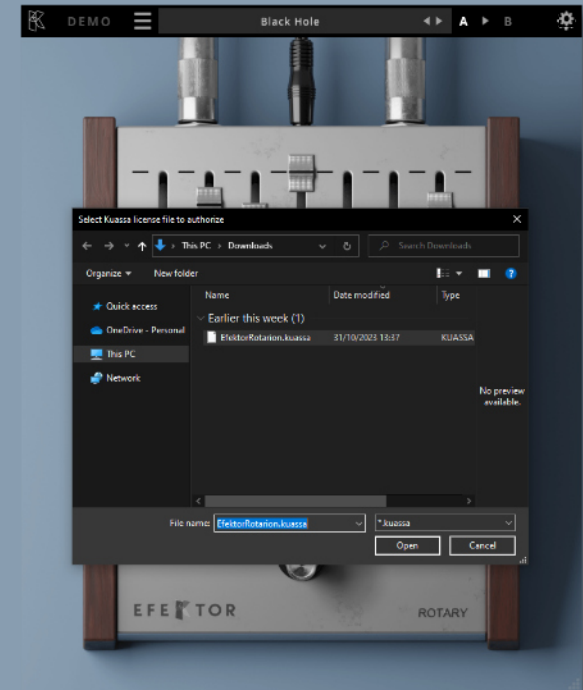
DEMO

Black Hole

A B

Select Kuassa license file to authorize

This PC > Downloads

Search Downloads

Organize ▾ New folder

Quick access

OneDrive - Personal

This PC

Network

Name

Date modified

Type

Earlier this week (1)

EfektorRotarion.kuassa 31/10/2023 13:37 KUASSA

No preview available.

File name: EfektorRotarion.kuassa

*.kuassa

Open

Cancel

EFEKTOR

ROTARY